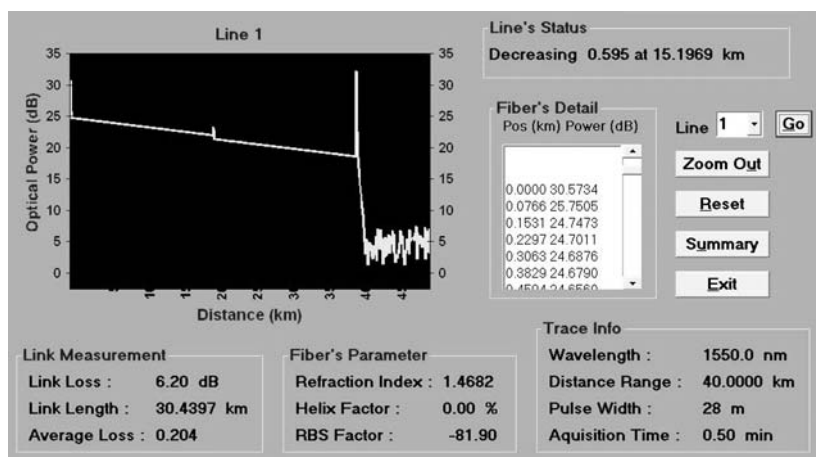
Line 1

35
30
25
20
15
10
5
0

35
30
25
20
15
10
5
0

Optical Power (dB)

5
10
15
20
25
30
35
40
45

Distance (km)

Line's Status
Decreasing 0.595 at 15.1969 km

Fiber's Detail
Pos (km) Power (dB)
0.0000 30.5734
0.0766 25.7505
0.1531 24.7473
0.2297 24.7011
0.3063 24.6876
0.3829 24.6790
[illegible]

Line 1
Go
Zoom Out
Reset
Summary
Exit

Link Measurement
Link Loss : 6.20 dB
Link Length : 30.4397 km
Average Loss : 0.204

Fiber's Parameter
Refraction Index : 1.4682
Helix Factor : 0.00 %
RBS Factor : -81.90

Trace Info
Wavelength : 1550.0 nm
Distance Range : 40.0000 km
Pulse Width : 28 m
Aquisition Time : 0.50 min